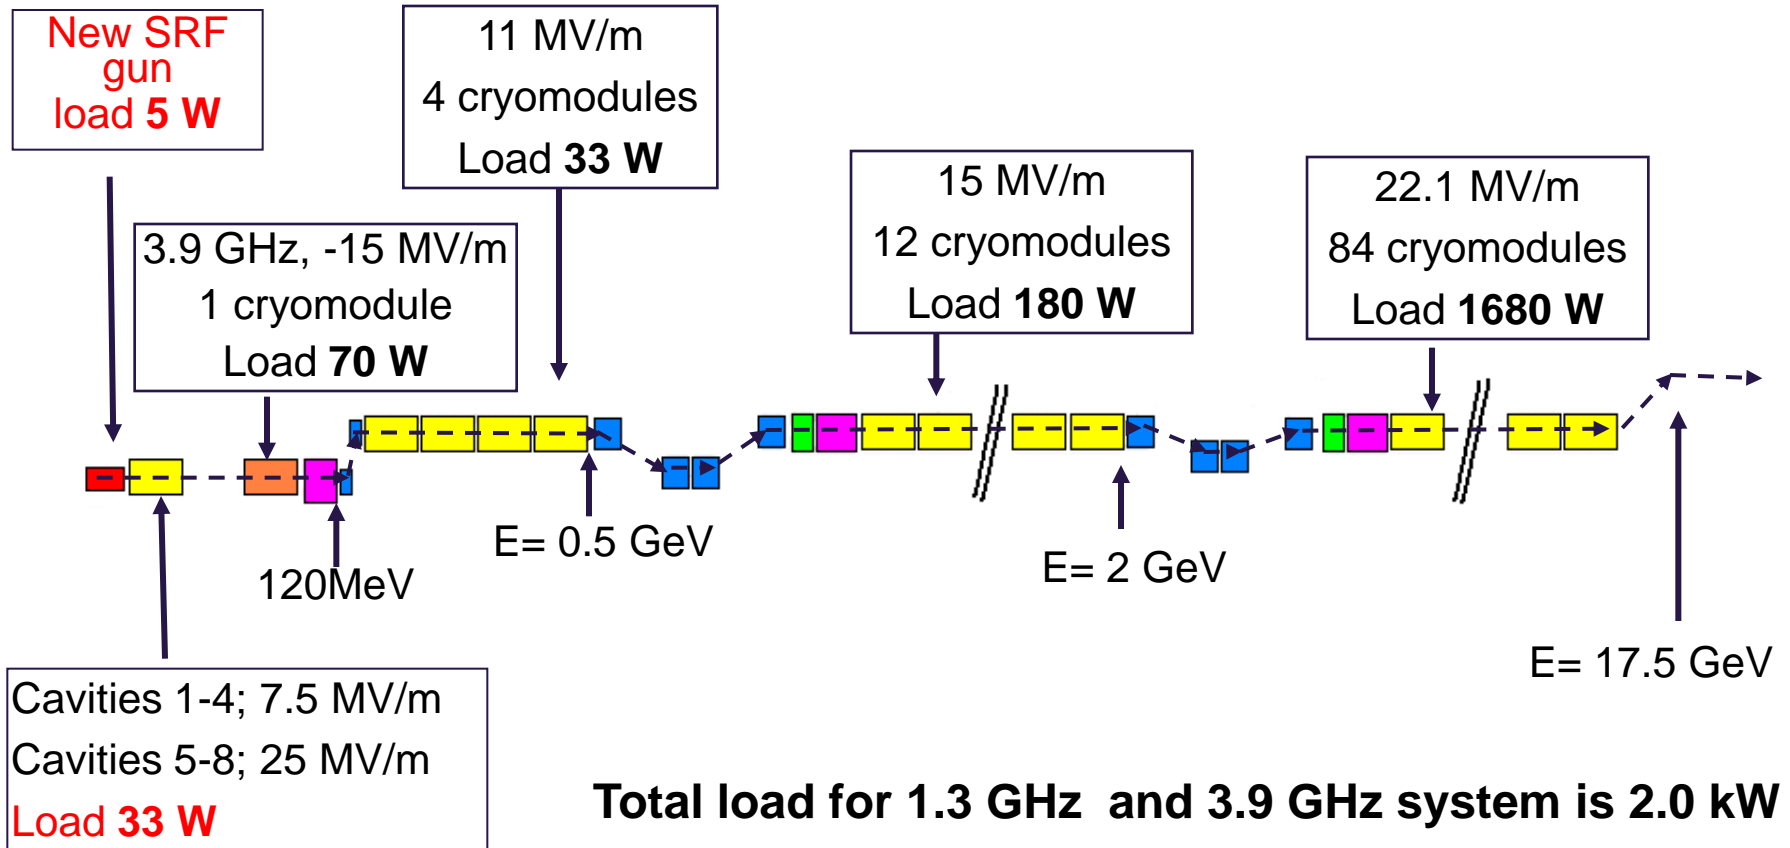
New SRF gun
load **5 W**

11 MV/m
4 cryomodules
Load **33 W**

15 MV/m
12 cryomodules
Load **180 W**

22.1 MV/m
84 cryomodules
Load **1680 W**

3.9 GHz, -15 MV/m
1 cryomodule
Load **70 W**

E= 0.5 GeV

E= 2 GeV

120MeV

E= 17.5 GeV

Cavities 1-4; 7.5 MV/m
Cavities 5-8; 25 MV/m
Load **33 W**

**Total load for 1.3 GHz and 3.9 GHz system is 2.0 kW**